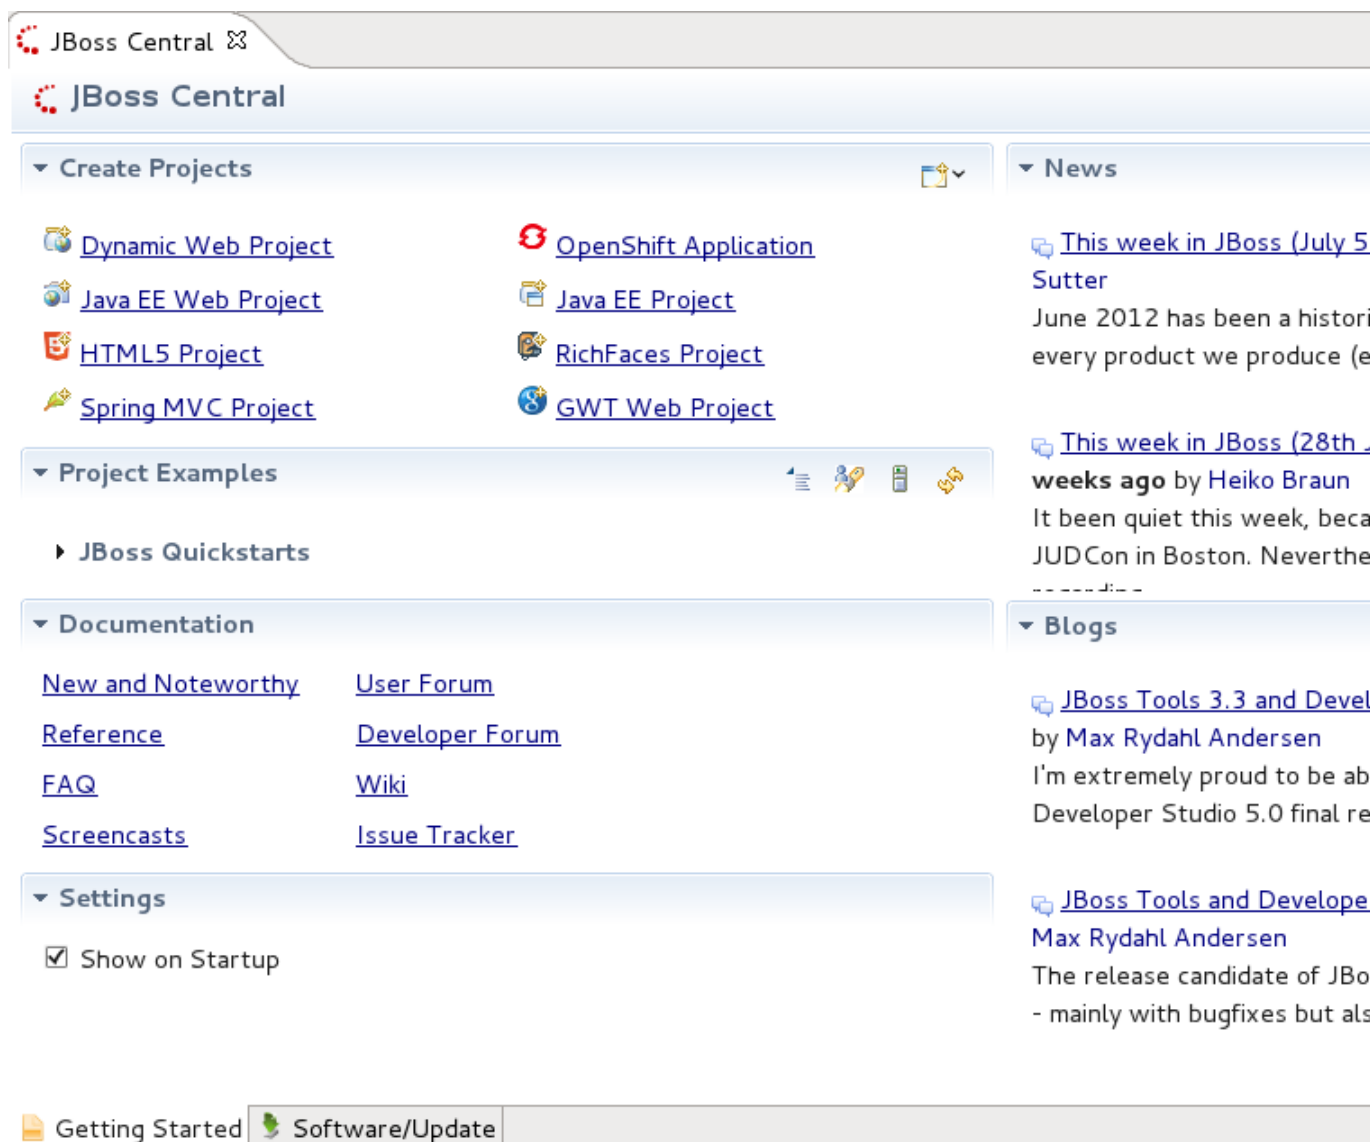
JBoss Central

JBoss Central

Create Projects

Dynamic Web Project
OpenShift Application
Java EE Web Project
Java EE Project
HTML5 Project
RichFaces Project
Spring MVC Project
GWT Web Project

Project Examples

JBoss Quickstarts

Documentation

New and Noteworthy
User Forum
Reference
Developer Forum
FAQ
Wiki
Screencasts
Issue Tracker

Settings

Show on Startup

News

This week in JBoss (July 5 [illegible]
Sutter
June 2012 has been a histori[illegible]
every product we produce (e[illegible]

This week in JBoss (28th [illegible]
weeks ago by Heiko Braun
It been quiet this week, beca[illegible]
JUDCon in Boston. Neverthe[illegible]
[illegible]

Blogs

JBoss Tools 3.3 and Devel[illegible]
by Max Rydahl Andersen
I'm extremely proud to be ab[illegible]
Developer Studio 5.0 final re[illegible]

JBoss Tools and Develope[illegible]
Max Rydahl Andersen
The release candidate of JBo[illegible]
- mainly with bugfixes but als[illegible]

Getting Started
Software/Update